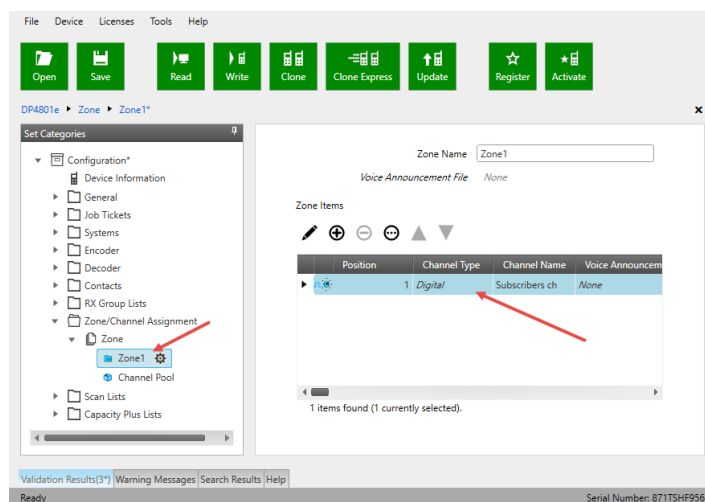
File Device Licenses Tools Help

Open Save Read Write Clone Clone Express Update Register Activate

DP4801e ▸ Zone ▸ Zone1*

Set Categories

Configuration*
Device Information
General
Job Tickets
Systems
Encoder
Decoder
Contacts
RX Group Lists
Zone/Channel Assignment
Zone
Zone1
Channel Pool
Scan Lists
Capacity Plus Lists

Zone Name Zone1

Voice Announcement File None

Zone Items

| | Position | Channel Type | Channel Name | Voice Announcem |
|---|---|---|---|---|
| | 1 | Digital | Subscribers ch | None |

1 items found (1 currently selected).

Validation Results(3*) Warning Messages Search Results Help

Ready

Serial Number: 871TSHF956